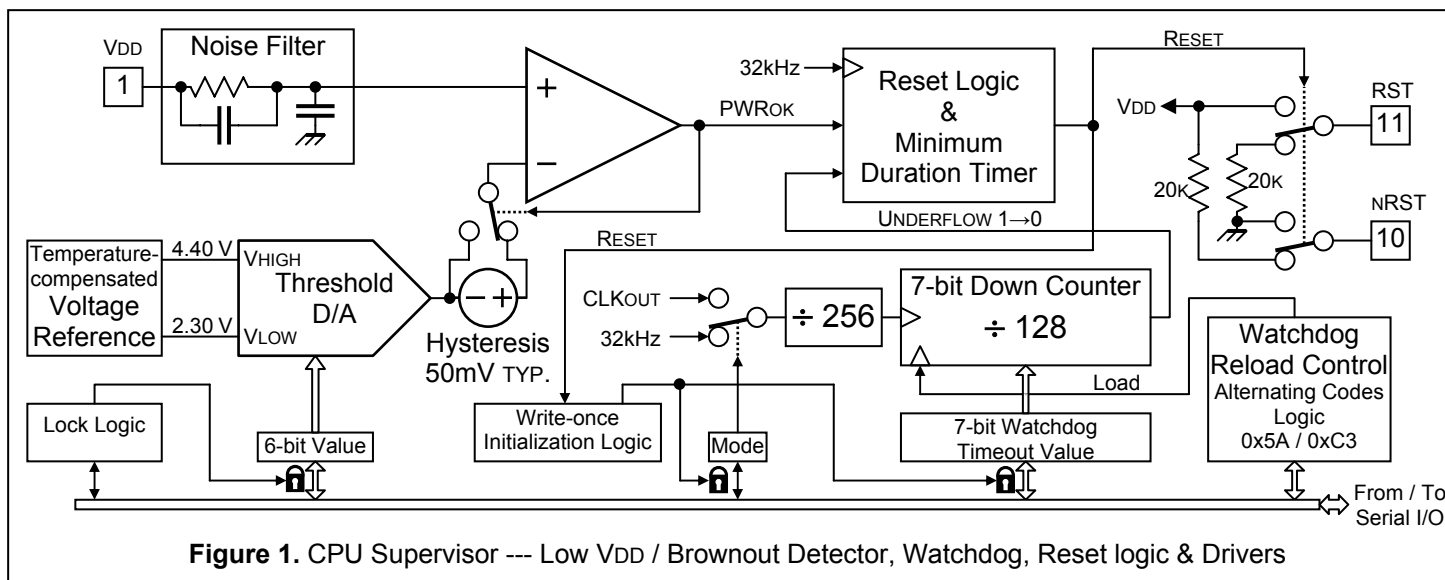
VDD
1
Noise Filter
+
−
32kHz
Reset Logic & Minimum Duration Timer
PWROK
RESET
VDD
RST
11
20K
20K
NRST
10
UNDERFLOW 1→0
RESET
Temperature-compensated Voltage Reference
4.40 V
2.30 V
VHIGH
VLOW
Threshold D/A
− +
Hysteresis 50mV TYP.
CLKOUT
32kHz
÷ 256
7-bit Down Counter
÷ 128
Watchdog Reload Control
Alternating Codes Logic
0x5A / 0xC3
Load
Lock Logic
6-bit Value
Write-once Initialization Logic
Mode
7-bit Watchdog Timeout Value
From / To Serial I/O

**Figure 1.** CPU Supervisor --- Low VDD / Brownout Detector, Watchdog, Reset logic & Drivers